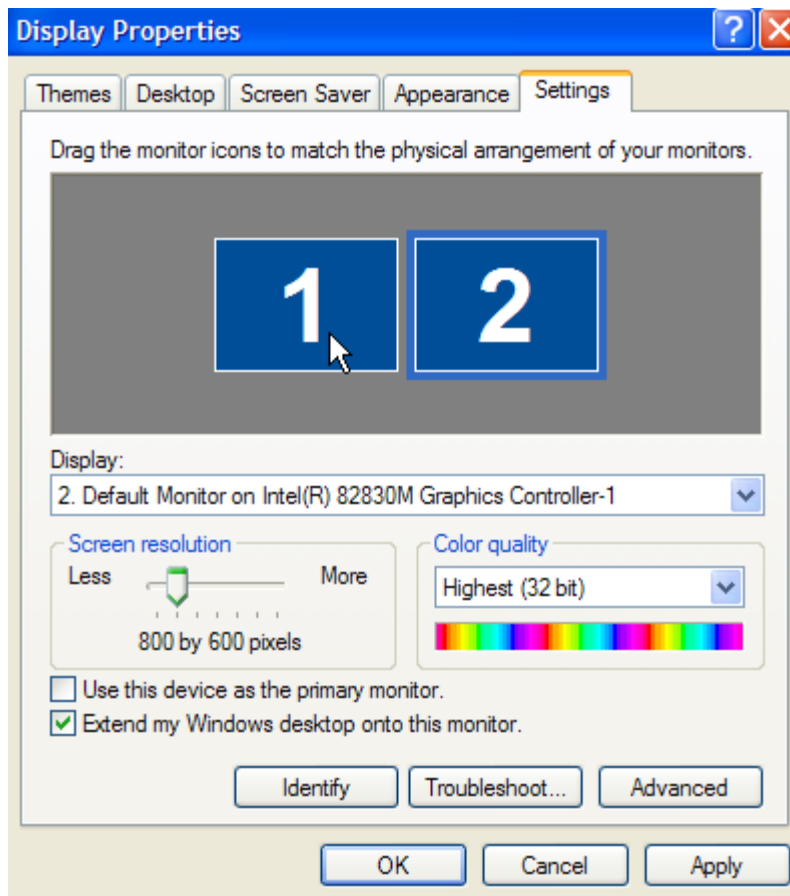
Display Properties

Themes | Desktop | Screen Saver | Appearance | Settings

Drag the monitor icons to match the physical arrangement of your monitors.

1 2

Display:
2. Default Monitor on Intel(R) 82830M Graphics Controller-1

Screen resolution
Less More
800 by 600 pixels

Color quality
Highest (32 bit)

Use this device as the primary monitor.
Extend my Windows desktop onto this monitor.

Identify
Troubleshoot...
Advanced

OK
Cancel
Apply